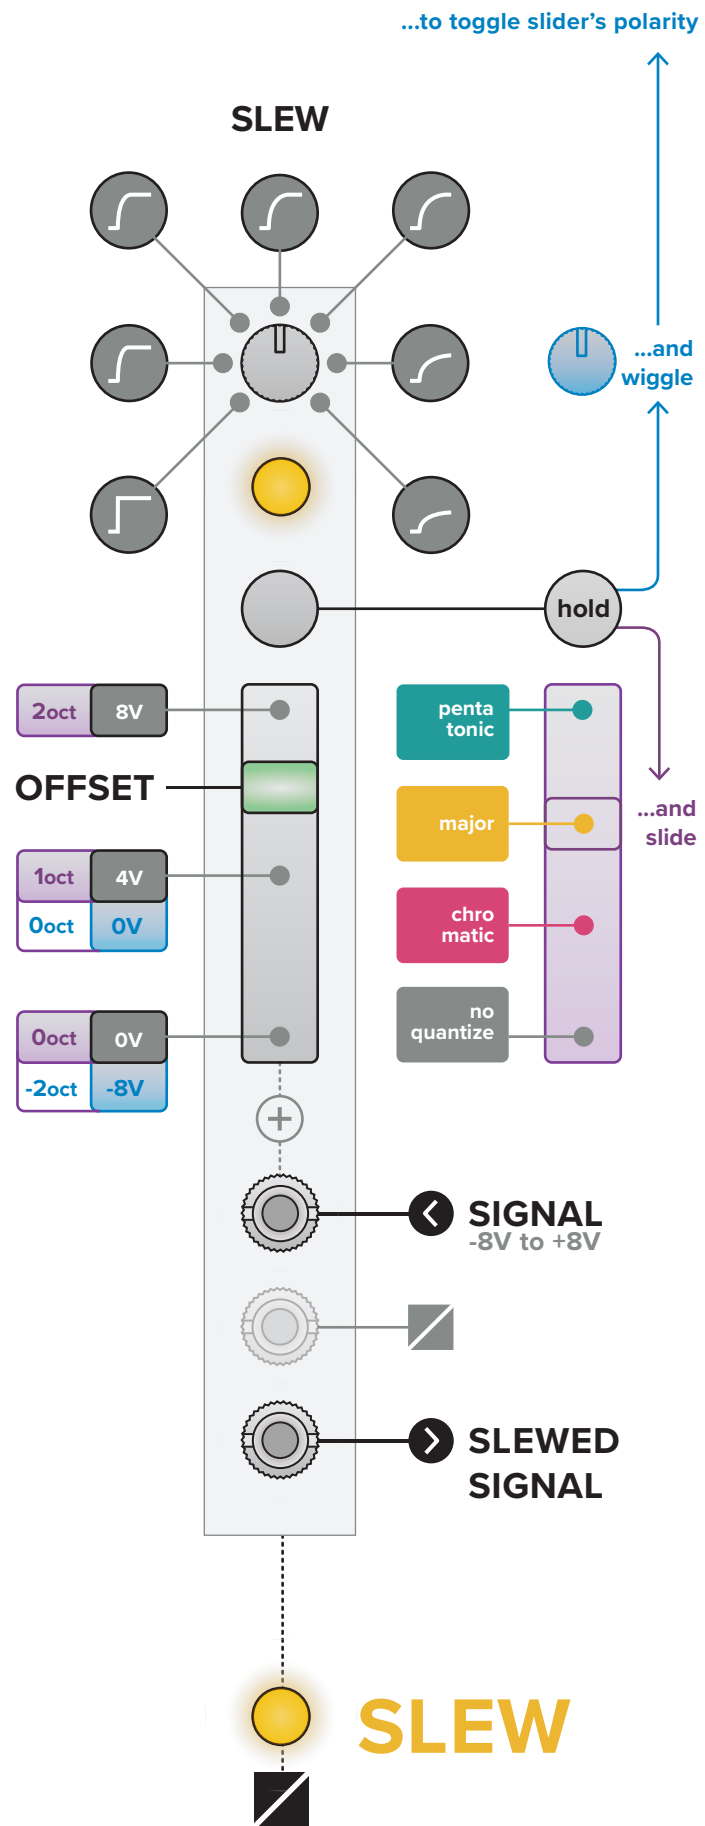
...to toggle slider's polarity

SLEW

...and wiggle

hold

2oct 8V

OFFSET

1oct 4V
0oct 0V

0oct 0V
-2oct -8V

penta tonic

major

chro matic

no quantize

...and slide

SIGNAL
-8V to +8V

SLEWED SIGNAL

SLEW